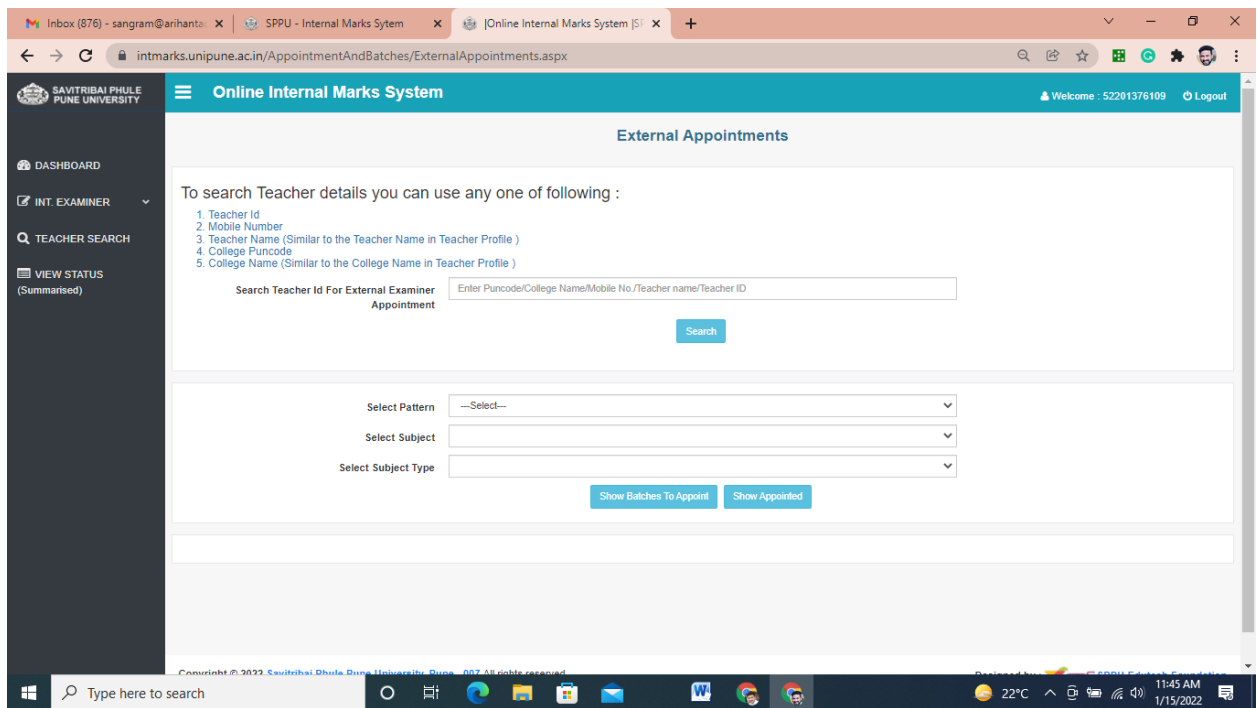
Inbox (876) - sangram@arihanta ×
SPPU - Internal Marks Sytem ×
|Online Internal Marks System |S ×
+

intmarks.unipune.ac.in/AppointmentAndBatches/ExternalAppointments.aspx

SAVITRIBAI PHULE PUNE UNIVERSITY

Online Internal Marks System

Welcome : 52201376109 Logout

DASHBOARD
INT. EXAMINER
TEACHER SEARCH
VIEW STATUS (Summarised)

External Appointments

To search Teacher details you can use any one of following :

1. Teacher Id
2. Mobile Number
3. Teacher Name (Similar to the Teacher Name in Teacher Profile )
4. College Puncode
5. College Name (Similar to the College Name in Teacher Profile )

Search Teacher Id For External Examiner Appointment
Enter Puncode/College Name/Mobile No./Teacher name/Teacher ID

Search

Select Pattern ---Select---
Select Subject
Select Subject Type

Show Batches To Appoint
Show Appointed

Copyright © 2022 Savitribai Phule Pune University, Pune - 007 All rights reserved
Designed by: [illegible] SPPU Edutech Foundation

Type here to search
22°C
11:45 AM
1/15/2022